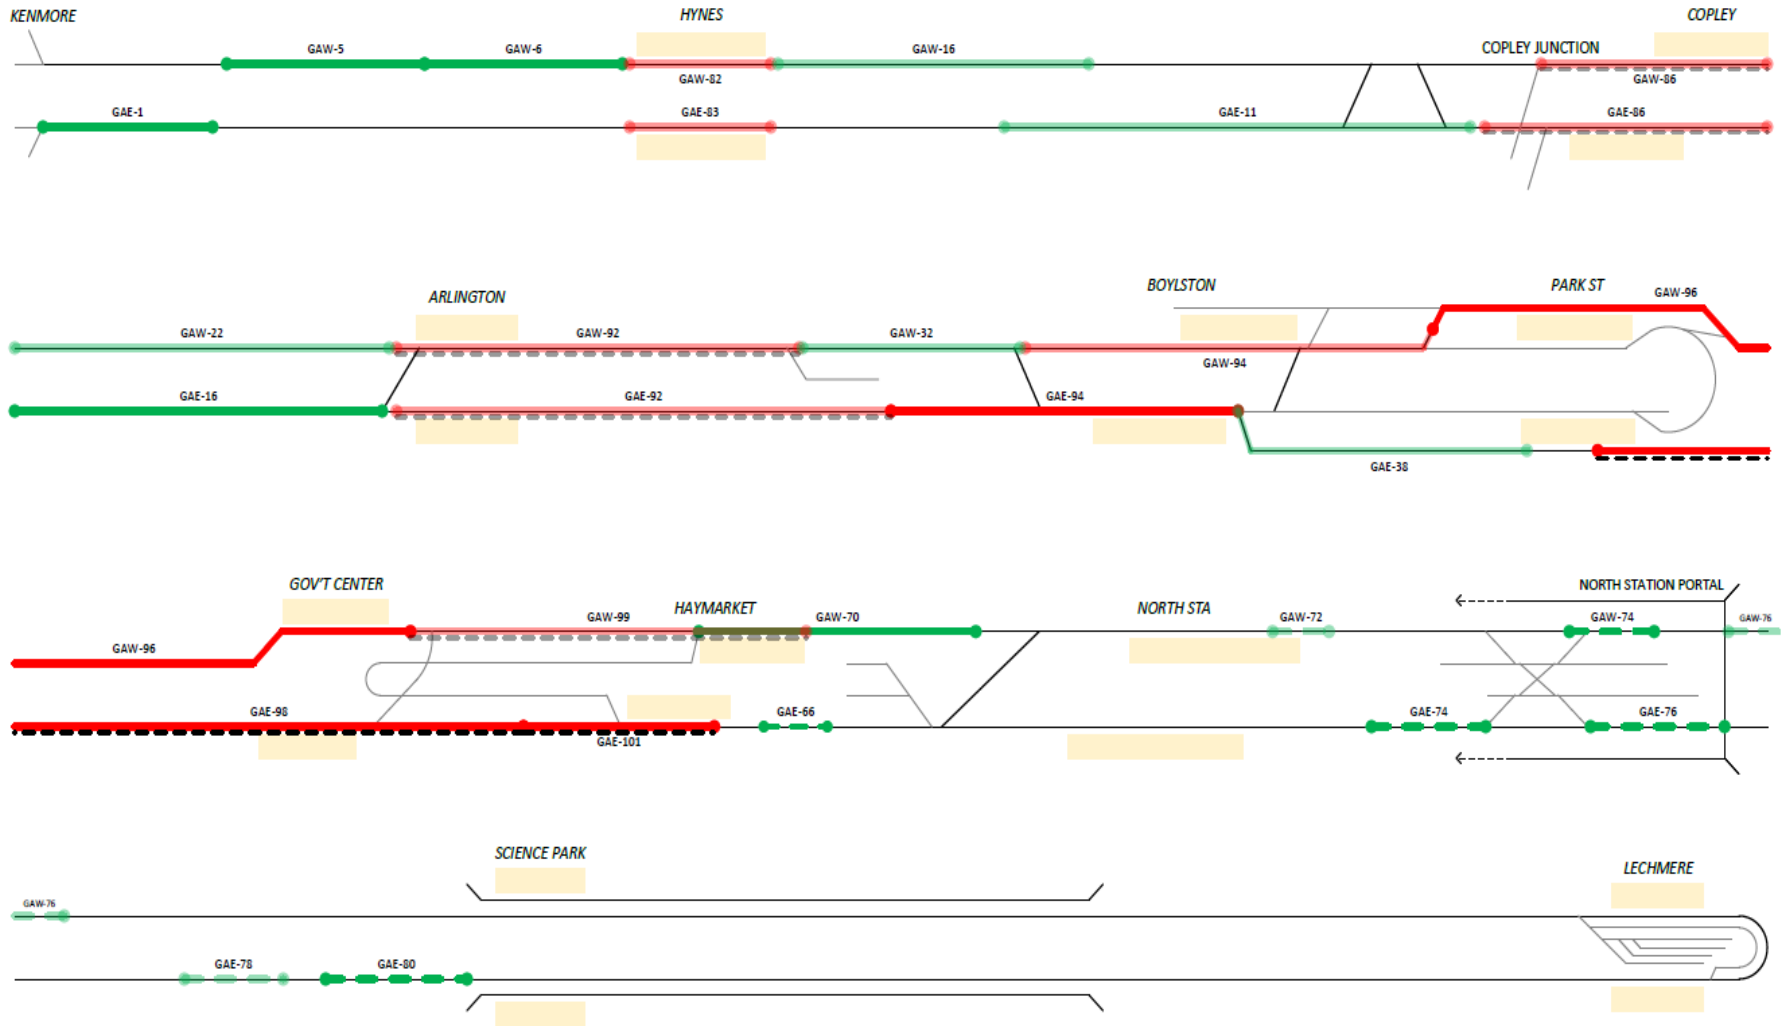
KENMORE
HYNES
COPLEY
COPLEY JUNCTION
GAW-5
GAW-6
GAW-16
GAW-82
GAW-86
GAE-1
GAE-83
GAE-11
GAE-86

ARLINGTON
BOYLSTON
PARK ST
GAW-96
GAW-22
GAW-92
GAW-32
GAW-94
GAE-16
GAE-92
GAE-94
GAE-38

GOV'T CENTER
HAYMARKET
NORTH STA
NORTH STATION PORTAL
GAW-99
GAW-70
GAW-72
GAW-74
GAW-76
GAW-96
GAE-98
GAE-101
GAE-66
GAE-74
GAE-76

SCIENCE PARK
LECHMERE
GAW-76
GAE-78
GAE-80